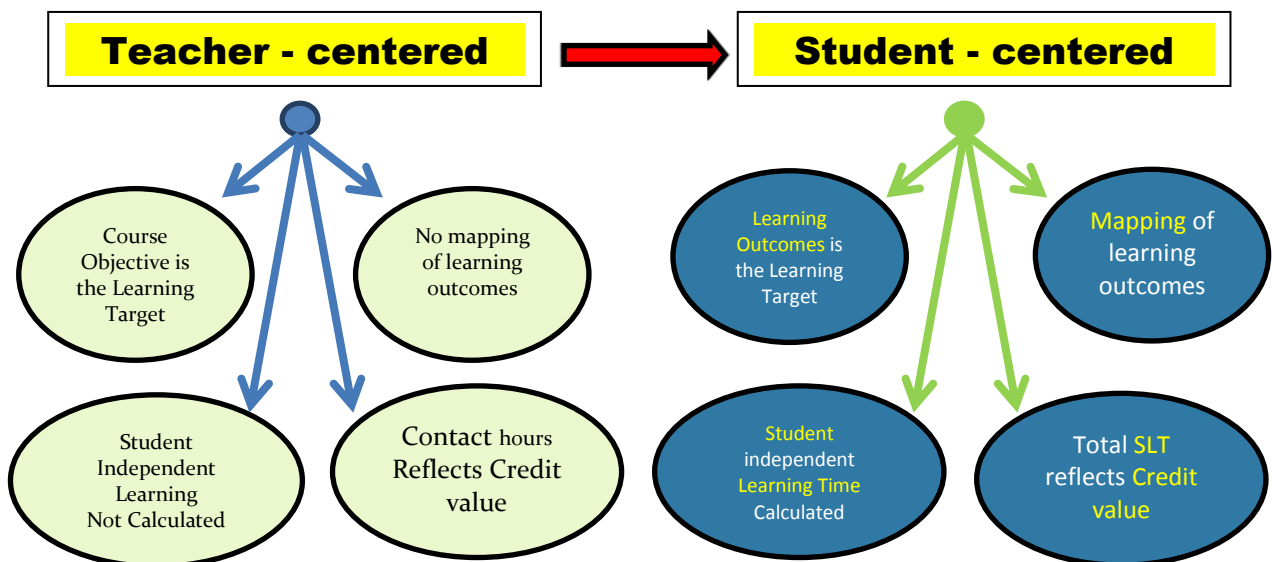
Teacher - centered

Student - centered

Course Objective is the Learning Target

No mapping of learning outcomes

Student Independent Learning Not Calculated

Contact hours Reflects Credit value

Learning Outcomes is the Learning Target

Mapping of learning outcomes

Student independent Learning Time Calculated

Total SLT reflects Credit value